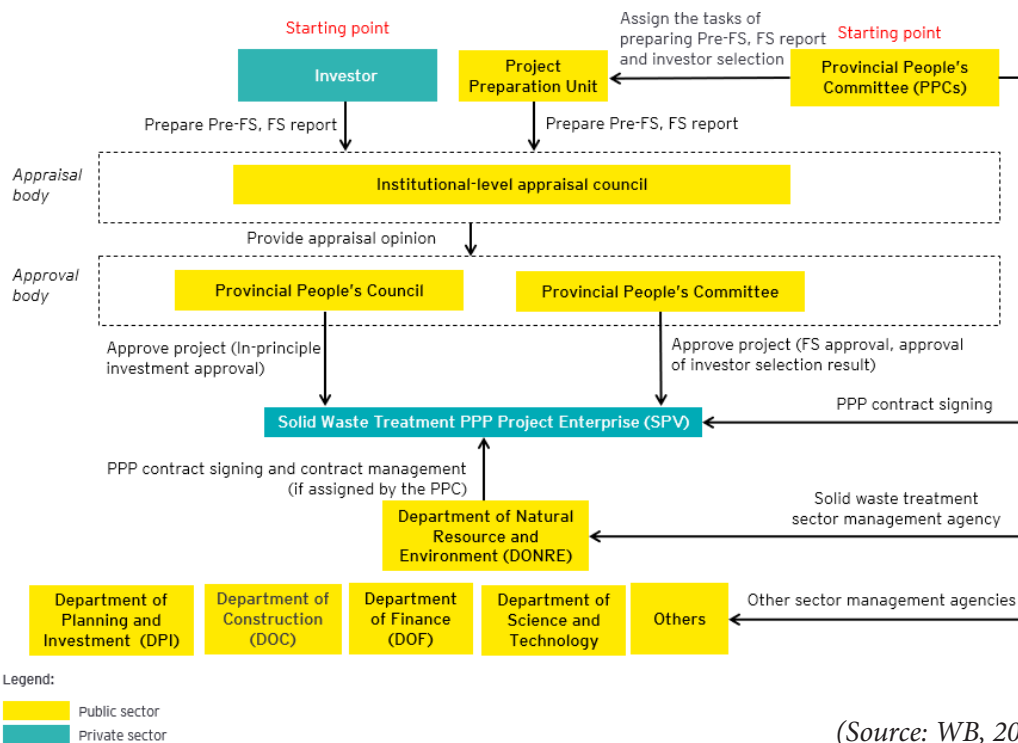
Starting point

Investor

Assign the tasks of preparing Pre-FS, FS report and investor selection

Starting point

Project Preparation Unit

Provincial People's Committee (PPCs)

Prepare Pre-FS, FS report

Prepare Pre-FS, FS report

Appraisal body

Institutional-level appraisal council

Provide appraisal opinion

Approval body

Provincial People's Council

Provincial People's Committee

Approve project (In-principle investment approval)

Approve project (FS approval, approval of investor selection result)

Solid Waste Treatment PPP Project Enterprise (SPV)

PPP contract signing

PPP contract signing and contract management (if assigned by the PPC)

Solid waste treatment sector management agency

Department of Natural Resource and Environment (DONRE)

Department of Planning and Investment (DPI)

Department of Construction (DOC)

Department of Finance (DOF)

Department of Science and Technology

Others

Other sector management agencies

Legend:

Public sector

Private sector

(Source: WB, 20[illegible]